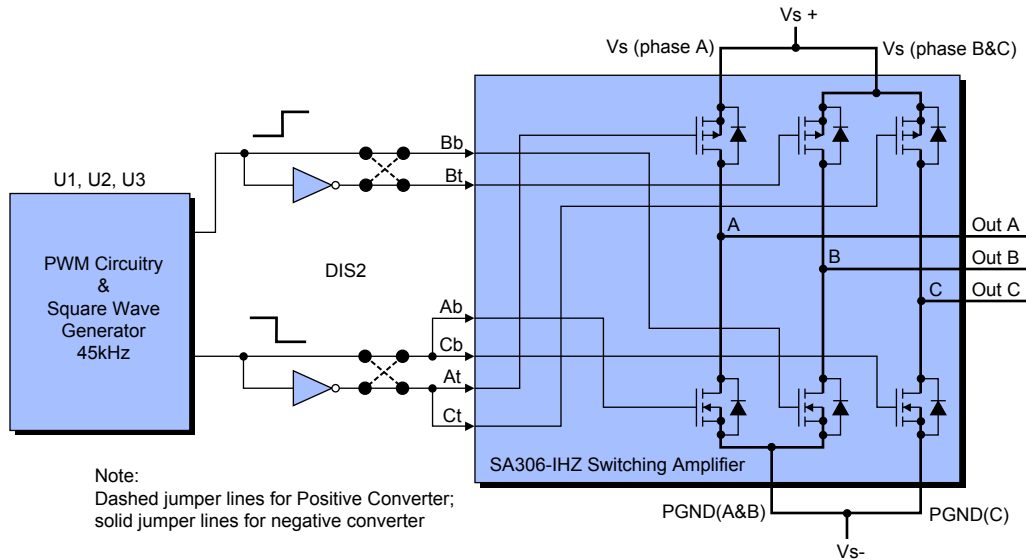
Vs +

Vs (phase A)

Vs (phase B&C)

U1, U2, U3

PWM Circuitry
&
Square Wave
Generator
45kHz

Bb

Bt

DIS2

Ab

Cb

At

Ct

A

B

C

Out A

Out B

Out C

SA306-IHZ Switching Amplifier

PGND(A&B)

PGND(C)

Vs-

Note:
Dashed jumper lines for Positive Converter;
solid jumper lines for negative converter